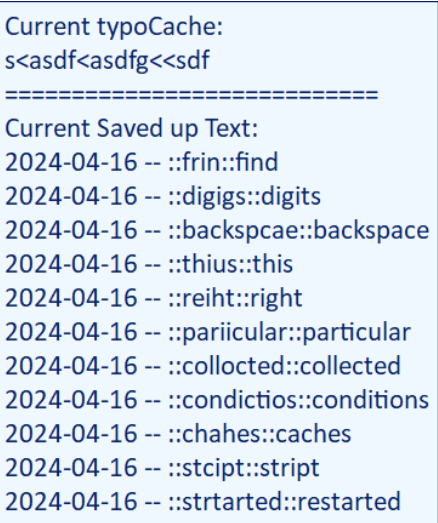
Current typoCache:
s<asdf<asdfg<<sdf
============================
Current Saved up Text:
2024-04-16 -- ::frin::find
2024-04-16 -- ::digigs::digits
2024-04-16 -- ::backspcae::backspace
2024-04-16 -- ::thius::this
2024-04-16 -- ::reiht::right
2024-04-16 -- ::pariicular::particular
2024-04-16 -- ::collocted::collected
2024-04-16 -- ::condictios::conditions
2024-04-16 -- ::chahes::caches
2024-04-16 -- ::stcipt::stript
2024-04-16 -- ::strtarted::restarted